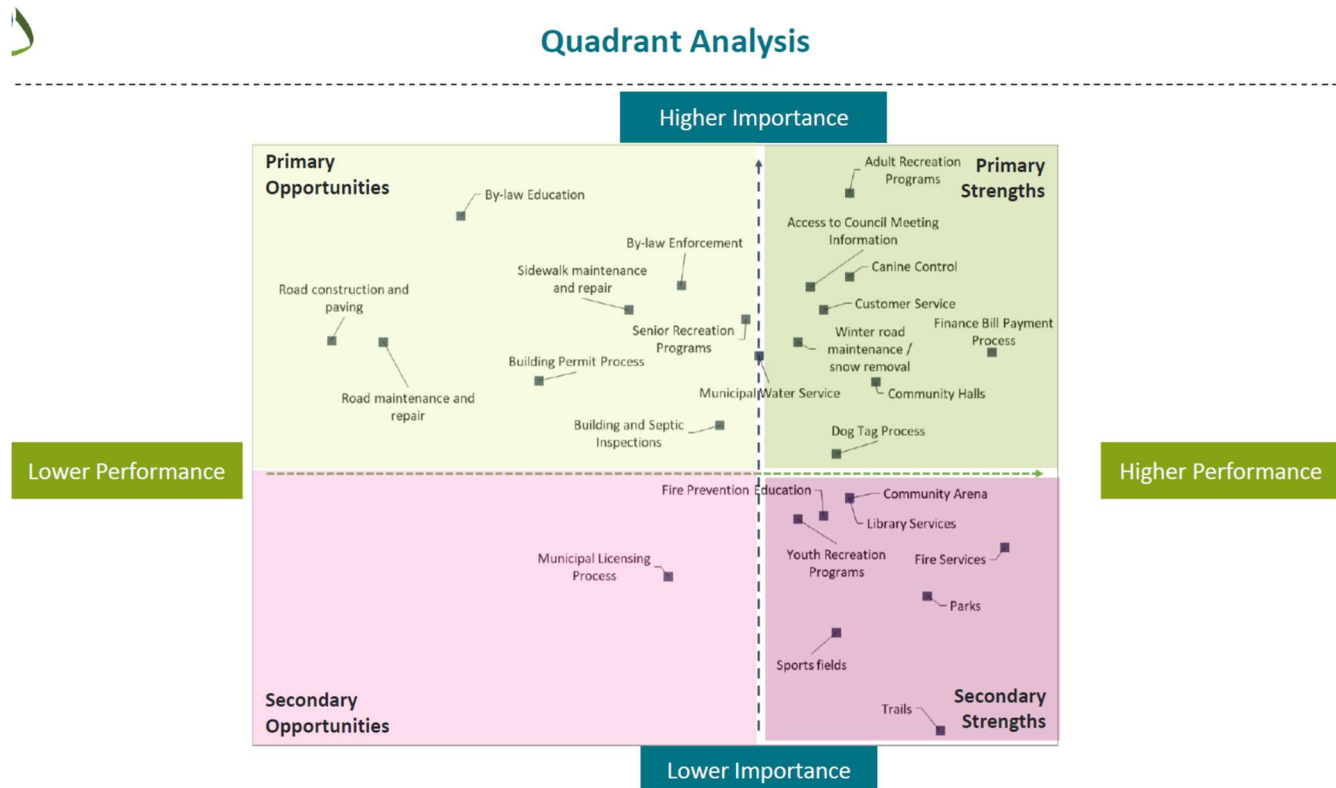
Quadrant Analysis

Higher Importance

Primary Opportunities

By-law Education

By-law Enforcement

Sidewalk maintenance and repair

Road construction and paving

Senior Recreation Programs

Building Permit Process

Road maintenance and repair

Building and Septic Inspections

Primary Strengths

Adult Recreation Programs

Access to Council Meeting Information

Canine Control

Customer Service

Finance Bill Payment Process

Winter road maintenance / snow removal

Municipal Water Service

Community Halls

Dog Tag Process

Lower Performance

Higher Performance

Fire Prevention Education

Community Arena

Library Services

Youth Recreation Programs

Fire Services

Municipal Licensing Process

Parks

Sports fields

Secondary Opportunities

Trails

Secondary Strengths

Lower Importance